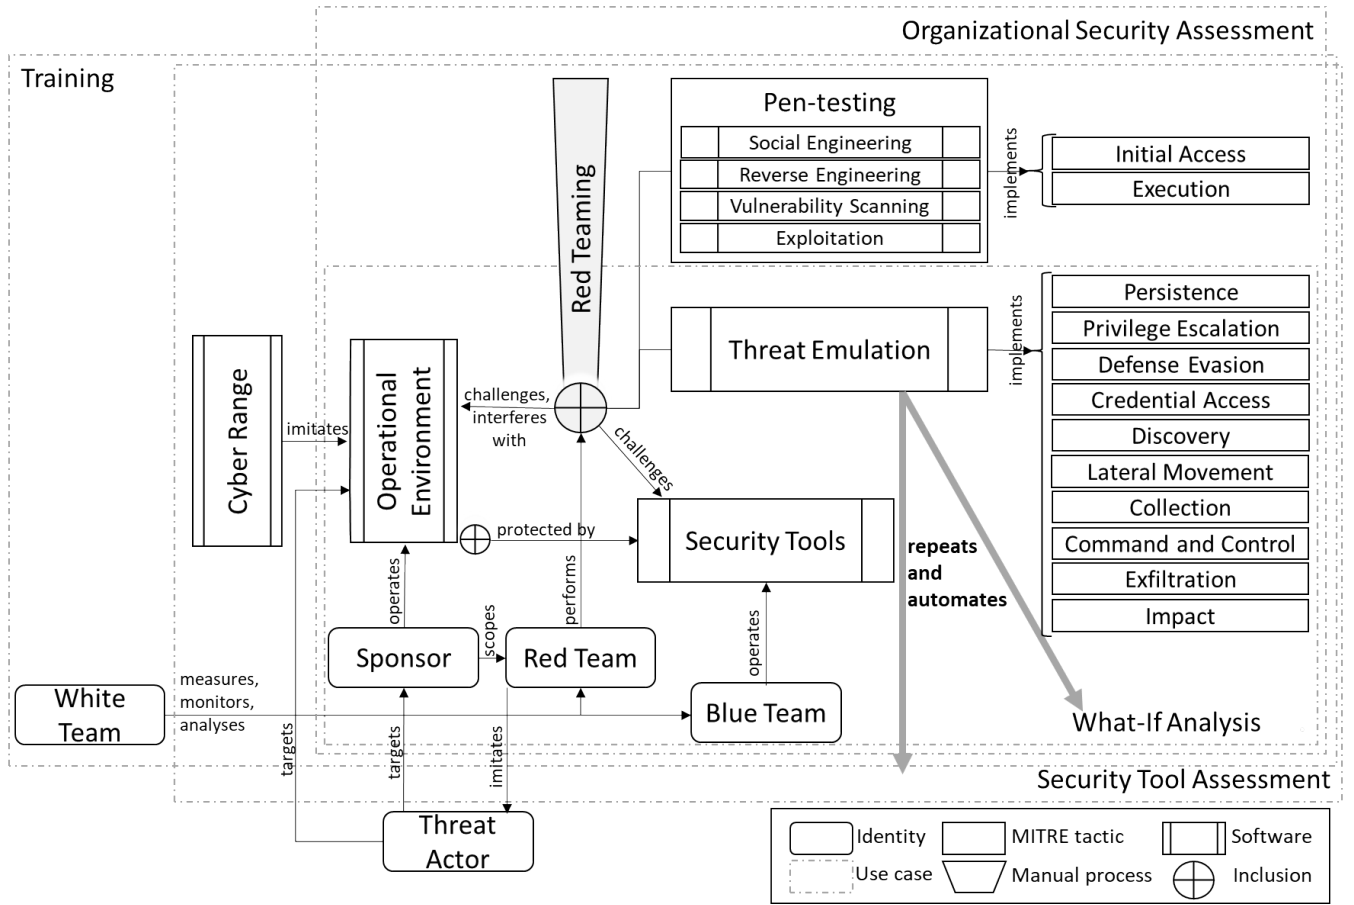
Organizational Security Assessment

Training

Red Teaming

Pen-testing
Social Engineering
Reverse Engineering
Vulnerability Scanning
Exploitation

implements

Initial Access
Execution

Threat Emulation

implements

Persistence
Privilege Escalation
Defense Evasion
Credential Access
Discovery
Lateral Movement
Collection
Command and Control
Exfiltration
Impact

Cyber Range

imitates

Operational Environment

challenges, interferes with

challenges

protected by

Security Tools

repeats and automates

operates

performs

scopes

operates

Sponsor

Red Team

Blue Team

White Team

measures, monitors, analyses

What-If Analysis

targets

targets

imitates

Threat Actor

Security Tool Assessment

Identity
MITRE tactic
Software
Use case
Manual process
Inclusion